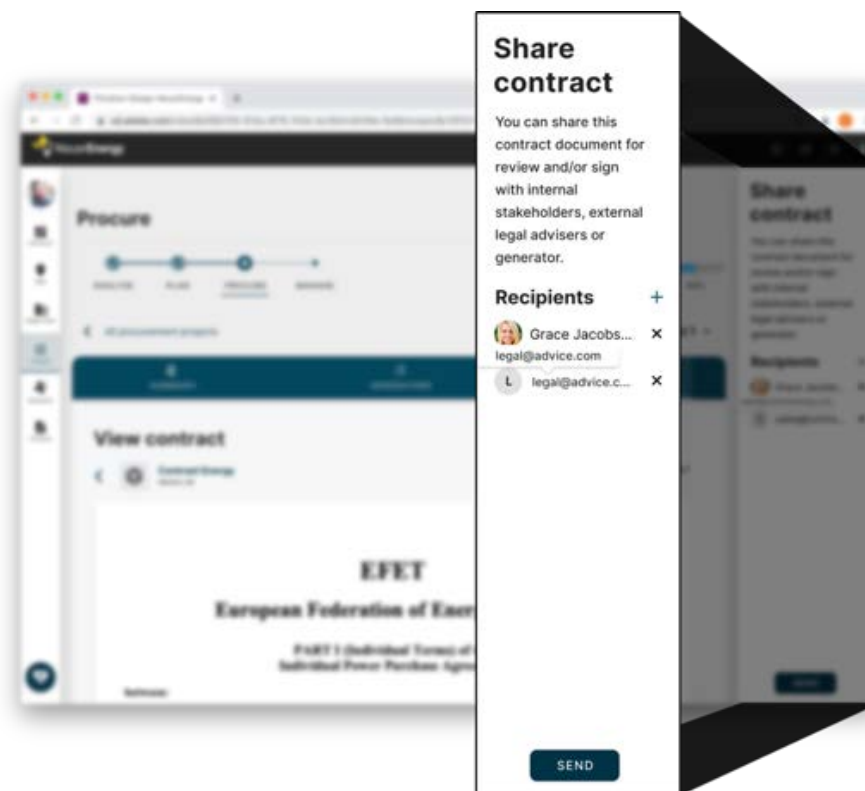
Share contract

You can share this contract document for review and/or sign with internal stakeholders, external legal advisers or generator.

Recipients +

Grace Jacobs... ×
legal@advice.com

L legal@advice.c... ×

SEND

Procure

View contract

EFET

European Federation of Ener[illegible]

PART I (Individual Terms) of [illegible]
Individual Power Purchase Agre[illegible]

Share contract

Recipients